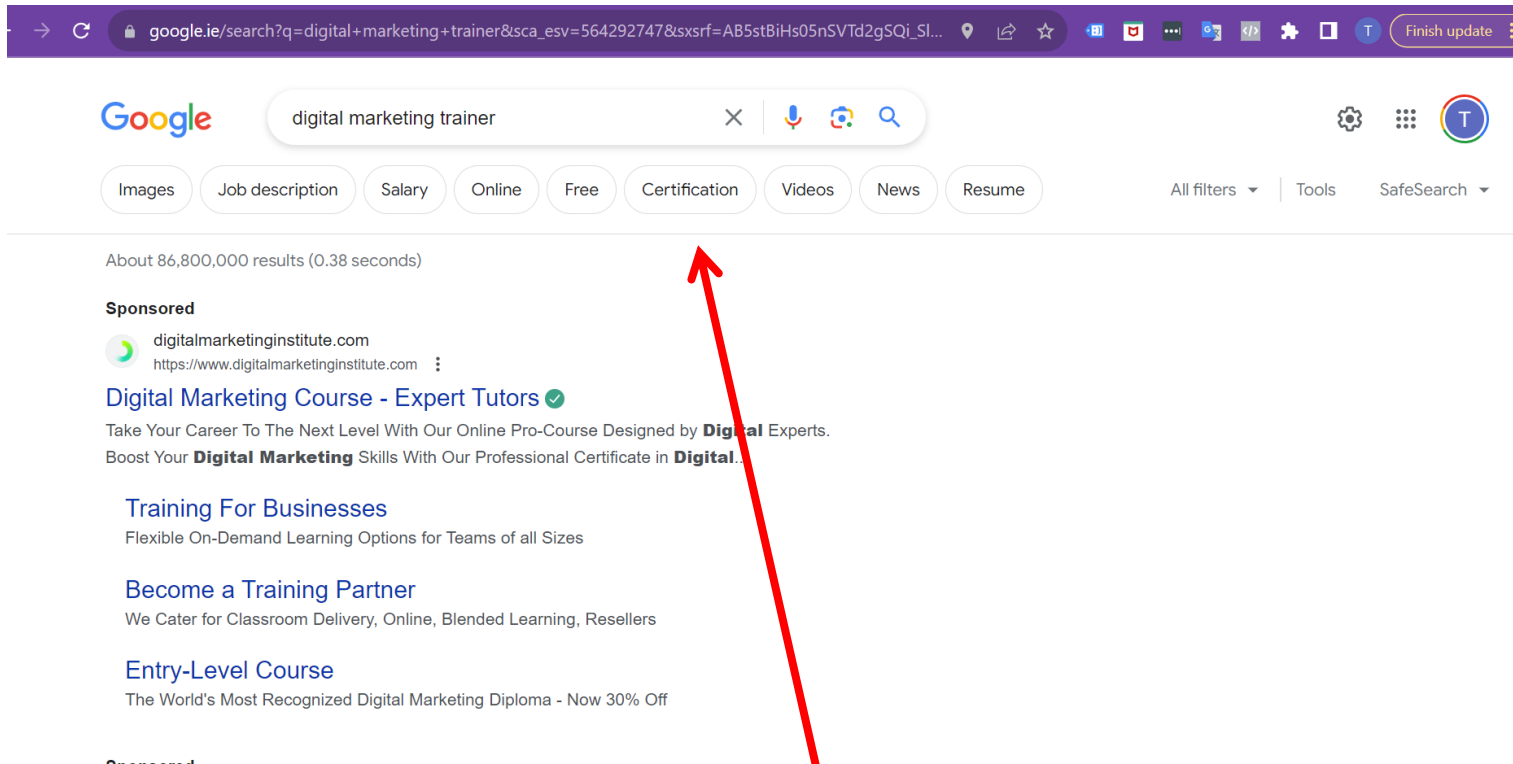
google.ie/search?q=digital+marketing+trainer&sca_esv=564292747&sxsrf=AB5stBiHs05nSVTd2gSQi_Sl...

Finish update

Google

digital marketing trainer

Images Job description Salary Online Free Certification Videos News Resume

All filters Tools SafeSearch

About 86,800,000 results (0.38 seconds)

Sponsored

digitalmarketinginstitute.com
https://www.digitalmarketinginstitute.com

Digital Marketing Course - Expert Tutors

Take Your Career To The Next Level With Our Online Pro-Course Designed by Digital Experts. Boost Your Digital Marketing Skills With Our Professional Certificate in Digital...

Training For Businesses
Flexible On-Demand Learning Options for Teams of all Sizes

Become a Training Partner
We Cater for Classroom Delivery, Online, Blended Learning, Resellers

Entry-Level Course
The World's Most Recognized Digital Marketing Diploma - Now 30% Off

Sponsored